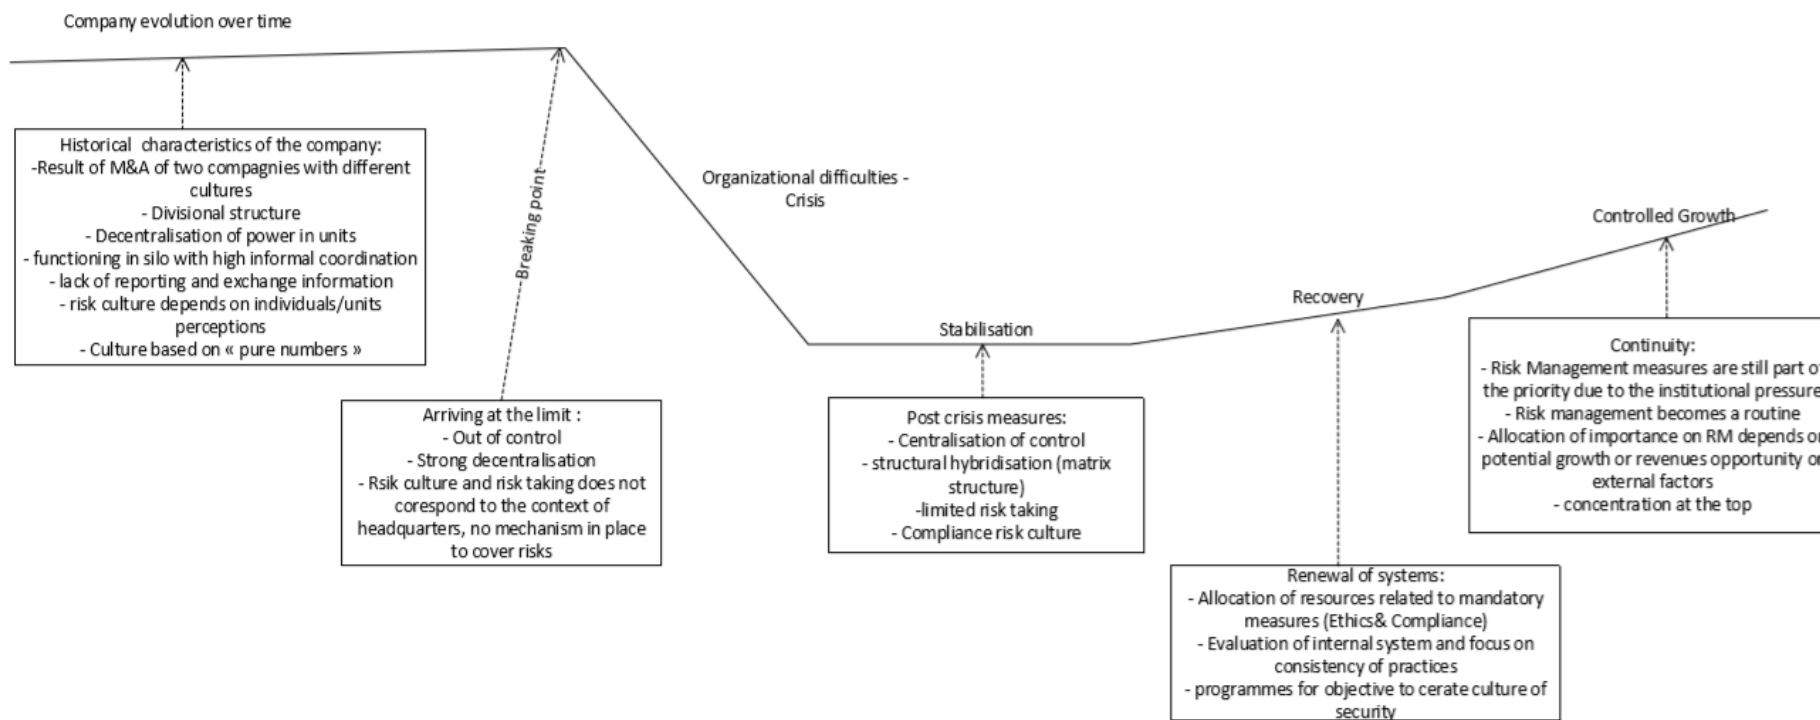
Company evolution over time

Historical characteristics of the company:
-Result of M&A of two compagnies with different cultures
- Divisional structure
- Decentralisation of power in units
- functioning in silo with high informal coordination
- lack of reporting and exchange information
- risk culture depends on individuals/units perceptions
- Culture based on « pure numbers »

Breaking point

Arriving at the limit :
- Out of control
- Strong decentralisation
- Rsik culture and risk taking does not corespond to the context of headquarters, no mechanism in place to cover risks

Organizational difficulties - Crisis

Stabilisation

Post crisis measures:
- Centralisation of control
- structural hybridisation (matrix structure)
-limited risk taking
- Compliance risk culture

Recovery

Renewal of systems:
- Allocation of resources related to mandatory measures (Ethics& Compliance)
- Evaluation of internal system and focus on consistency of practices
- programmes for objective to cerate culture of security

Controlled Growth

Continuity:
- Risk Management measures are still part o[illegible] the priority due to the institutional pressure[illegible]
- Risk management becomes a routine
- Allocation of importance on RM depends o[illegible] potential growth or revenues opportunity o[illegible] external factors
- concentration at the top